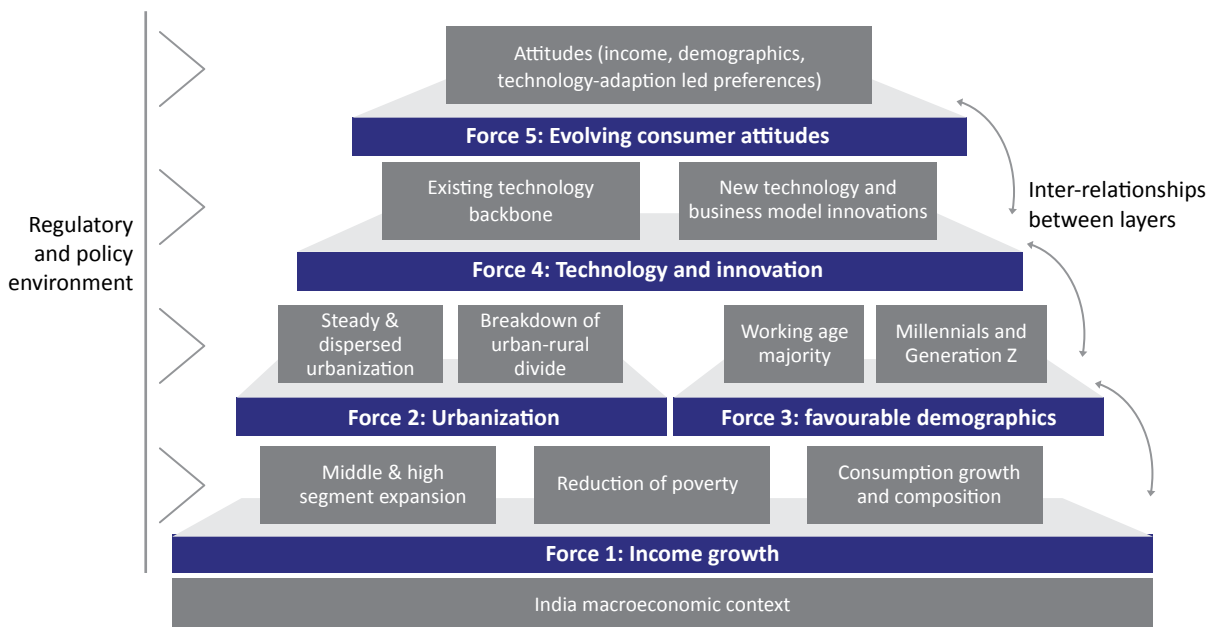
Regulatory and policy environment

Attitudes (income, demographics, technology-adaption led preferences)

Force 5: Evolving consumer attitudes

Inter-relationships between layers

Existing technology backbone

New technology and business model innovations

Force 4: Technology and innovation

Steady & dispersed urbanization

Breakdown of urban-rural divide

Working age majority

Millennials and Generation Z

Force 2: Urbanization

Force 3: favourable demographics

Middle & high segment expansion

Reduction of poverty

Consumption growth and composition

Force 1: Income growth

India macroeconomic context